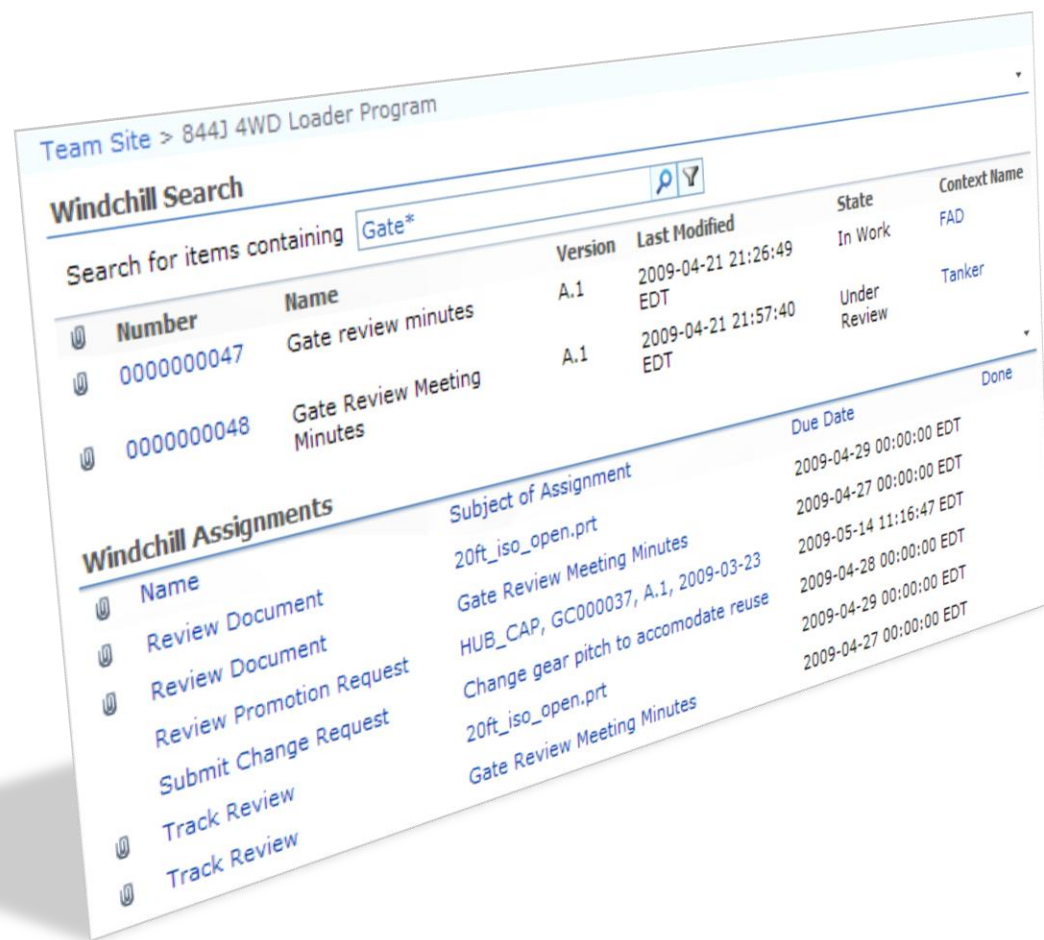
Team Site > 844J 4WD Loader Program

Windchill Search

Search for items containing Gate*

| | Number | Name | Version | Last Modified | State | Context Name |
|---|---|---|---|---|---|---|
| | 0000000047 | Gate review minutes | A.1 | 2009-04-21 21:26:49 EDT | In Work | FAD |
| | 0000000048 | Gate Review Meeting Minutes | A.1 | 2009-04-21 21:57:40 EDT | Under Review | Tanker |

Done

Windchill Assignments

| | Name | Subject of Assignment | Due Date |
|---|---|---|---|
| | Review Document | 20ft_iso_open.prt | 2009-04-29 00:00:00 EDT |
| | Review Document | Gate Review Meeting Minutes | 2009-04-27 00:00:00 EDT |
| | Review Promotion Request | HUB_CAP, GC000037, A.1, 2009-03-23 | 2009-05-14 11:16:47 EDT |
| | Submit Change Request | Change gear pitch to accomodate reuse | 2009-04-28 00:00:00 EDT |
| | Track Review | 20ft_iso_open.prt | 2009-04-29 00:00:00 EDT |
| | Track Review | Gate Review Meeting Minutes | 2009-04-27 00:00:00 EDT |